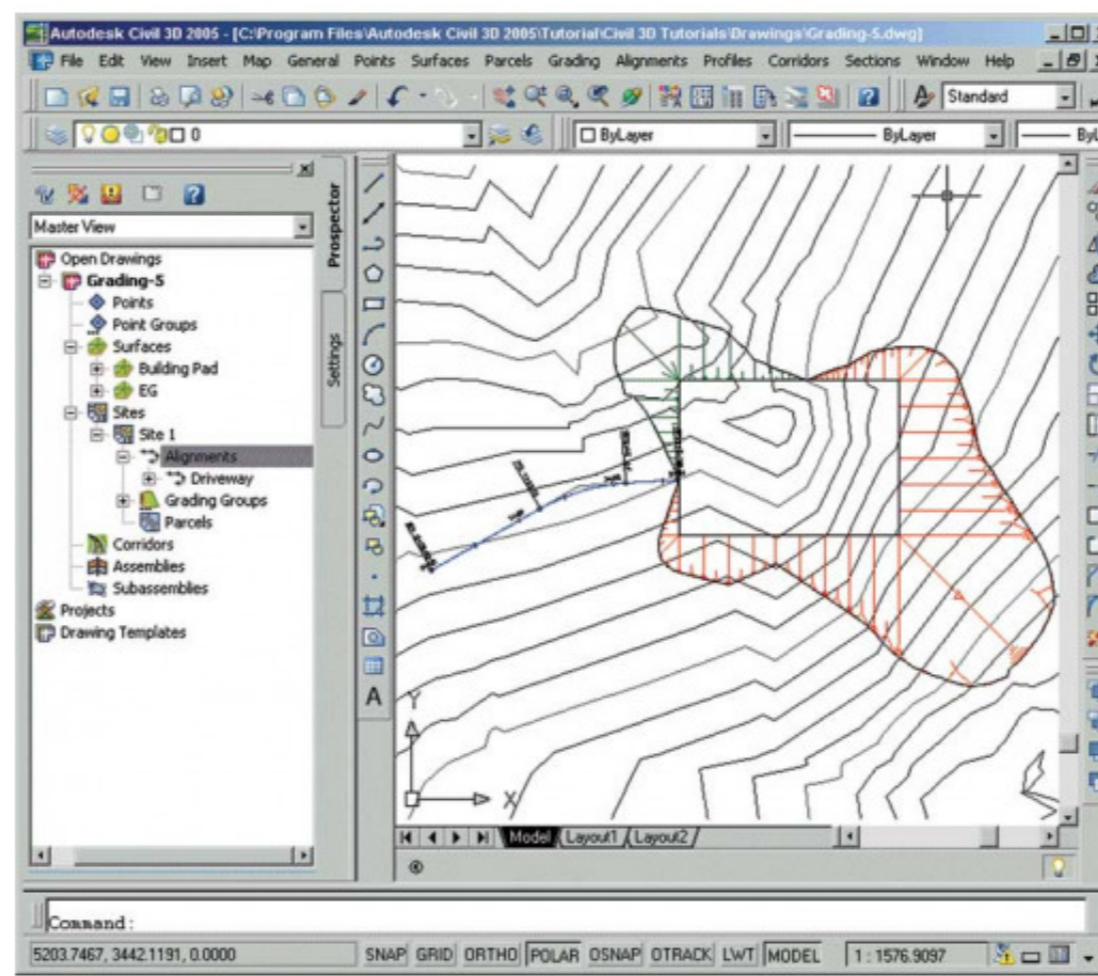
Autodesk Civil 3D 2005 - [C:\Program Files\Autodesk Civil 3D 2005\Tutorial\Civil 3D Tutorials\Drawings\Grading-5.dwg]

File Edit View Insert Map General Points Surfaces Parcels Grading Alignments Profiles Corridors Sections Window Help

Standard

0

ByLayer

ByLayer

ByL

Master View

Open Drawings
Grading-5
Points
Point Groups
Surfaces
Building Pad
EG
Sites
Site 1
Alignments
Driveway
Grading Groups
Parcels
Corridors
Assemblies
Subassemblies
Projects
Drawing Templates

Prospector

Settings

Y

X

Model Layout1 Layout2

Command:

5203.7467, 3442.1191, 0.0000

SNAP GRID ORTHO POLAR OSNAP OTRACK LWT MODEL

1 : 1576.9097